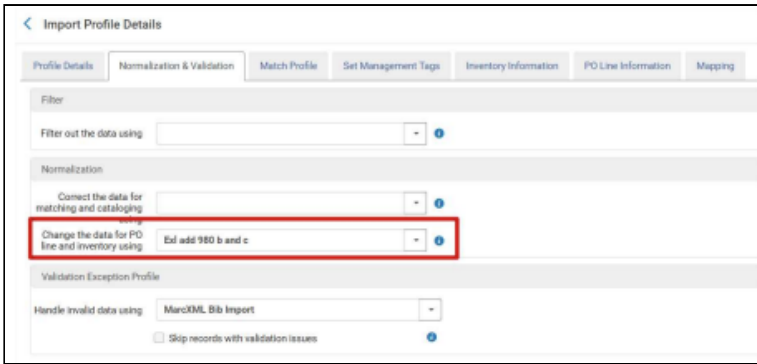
Import Profile Details

Profile Details | Normalization & Validation | Match Profile | Set Management Tags | Inventory Information | PO Line Information | Mapping

Filter

Filter out the data using

Normalization

Correct the data for matching and cataloging using

Change the data for PO line and inventory using
Exl add 980 b and c

Validation Exception Profile

Handle invalid data using
MarcXML Bib Import

Skip records with validation issues